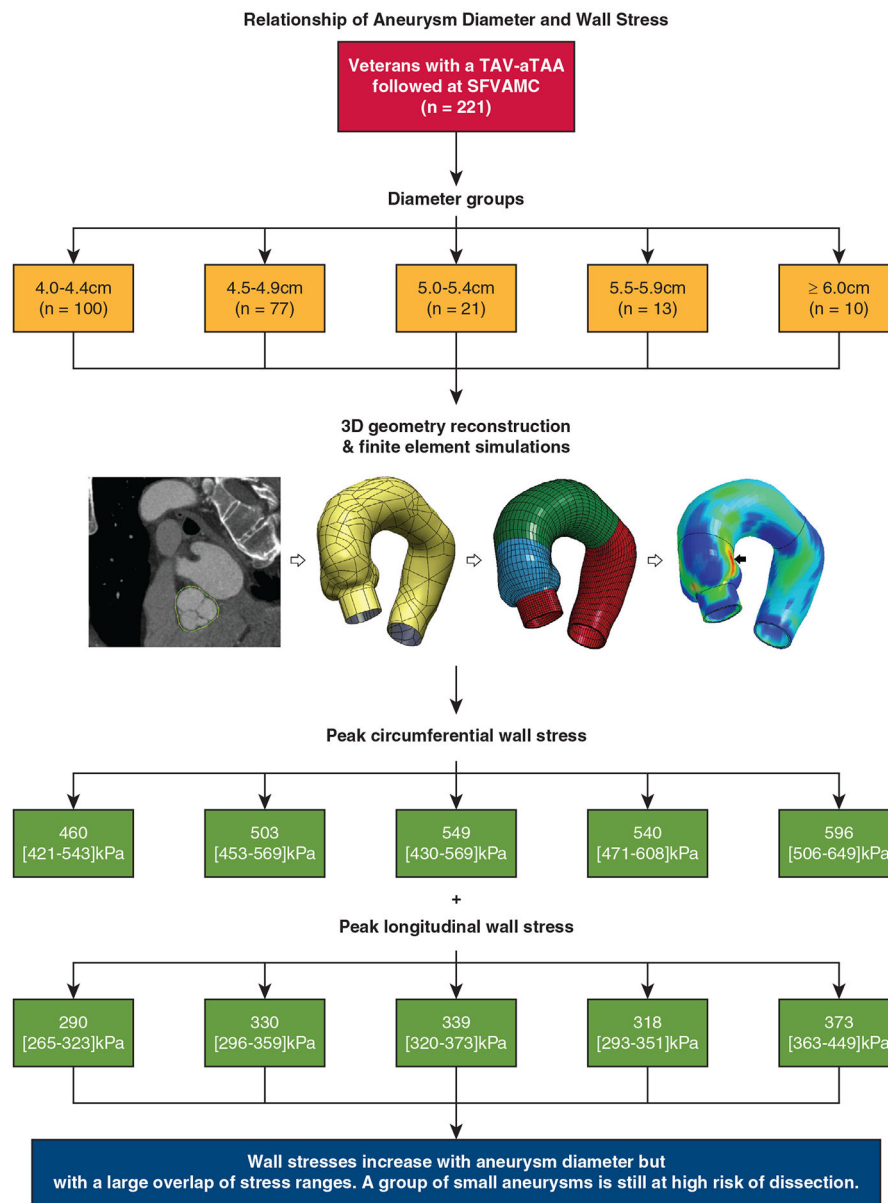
Relationship of Aneurysm Diameter and Wall Stress

Veterans with a TAV-aTAA followed at SFVAMC (n = 221)

Diameter groups

4.0-4.4cm (n = 100)

4.5-4.9cm (n = 77)

5.0-5.4cm (n = 21)

5.5-5.9cm (n = 13)

≥ 6.0cm (n = 10)

3D geometry reconstruction & finite element simulations

Peak circumferential wall stress

460 [421-543]kPa

503 [453-569]kPa

549 [430-569]kPa

540 [471-608]kPa

596 [506-649]kPa

+

Peak longitudinal wall stress

290 [265-323]kPa

330 [296-359]kPa

339 [320-373]kPa

318 [293-351]kPa

373 [363-449]kPa

Wall stresses increase with aneurysm diameter but with a large overlap of stress ranges. A group of small aneurysms is still at high risk of dissection.